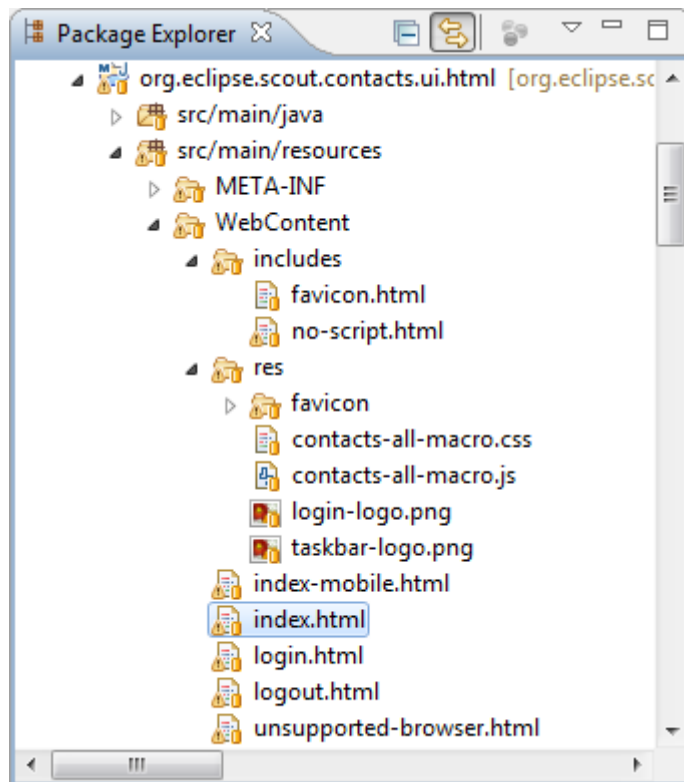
Package Explorer

org.eclipse.scout.contacts.ui.html [org.eclipse.sc

src/main/java

src/main/resources

META-INF

WebContent

includes

favicon.html

no-script.html

res

favicon

contacts-all-macro.css

contacts-all-macro.js

login-logo.png

taskbar-logo.png

index-mobile.html

index.html

login.html

logout.html

unsupported-browser.html